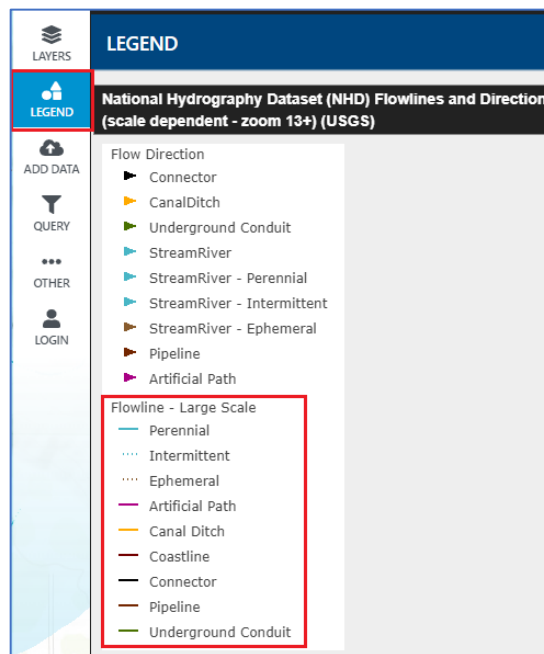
LAYERS

LEGEND

ADD DATA

QUERY

OTHER

LOGIN

LEGEND

National Hydrography Dataset (NHD) Flowlines and Directio
(scale dependent - zoom 13+) (USGS)

Flow Direction
Connector
CanalDitch
Underground Conduit
StreamRiver
StreamRiver - Perennial
StreamRiver - Intermittent
StreamRiver - Ephemeral
Pipeline
Artificial Path

Flowline - Large Scale
Perennial
Intermittent
Ephemeral
Artificial Path
Canal Ditch
Coastline
Connector
Pipeline
Underground Conduit